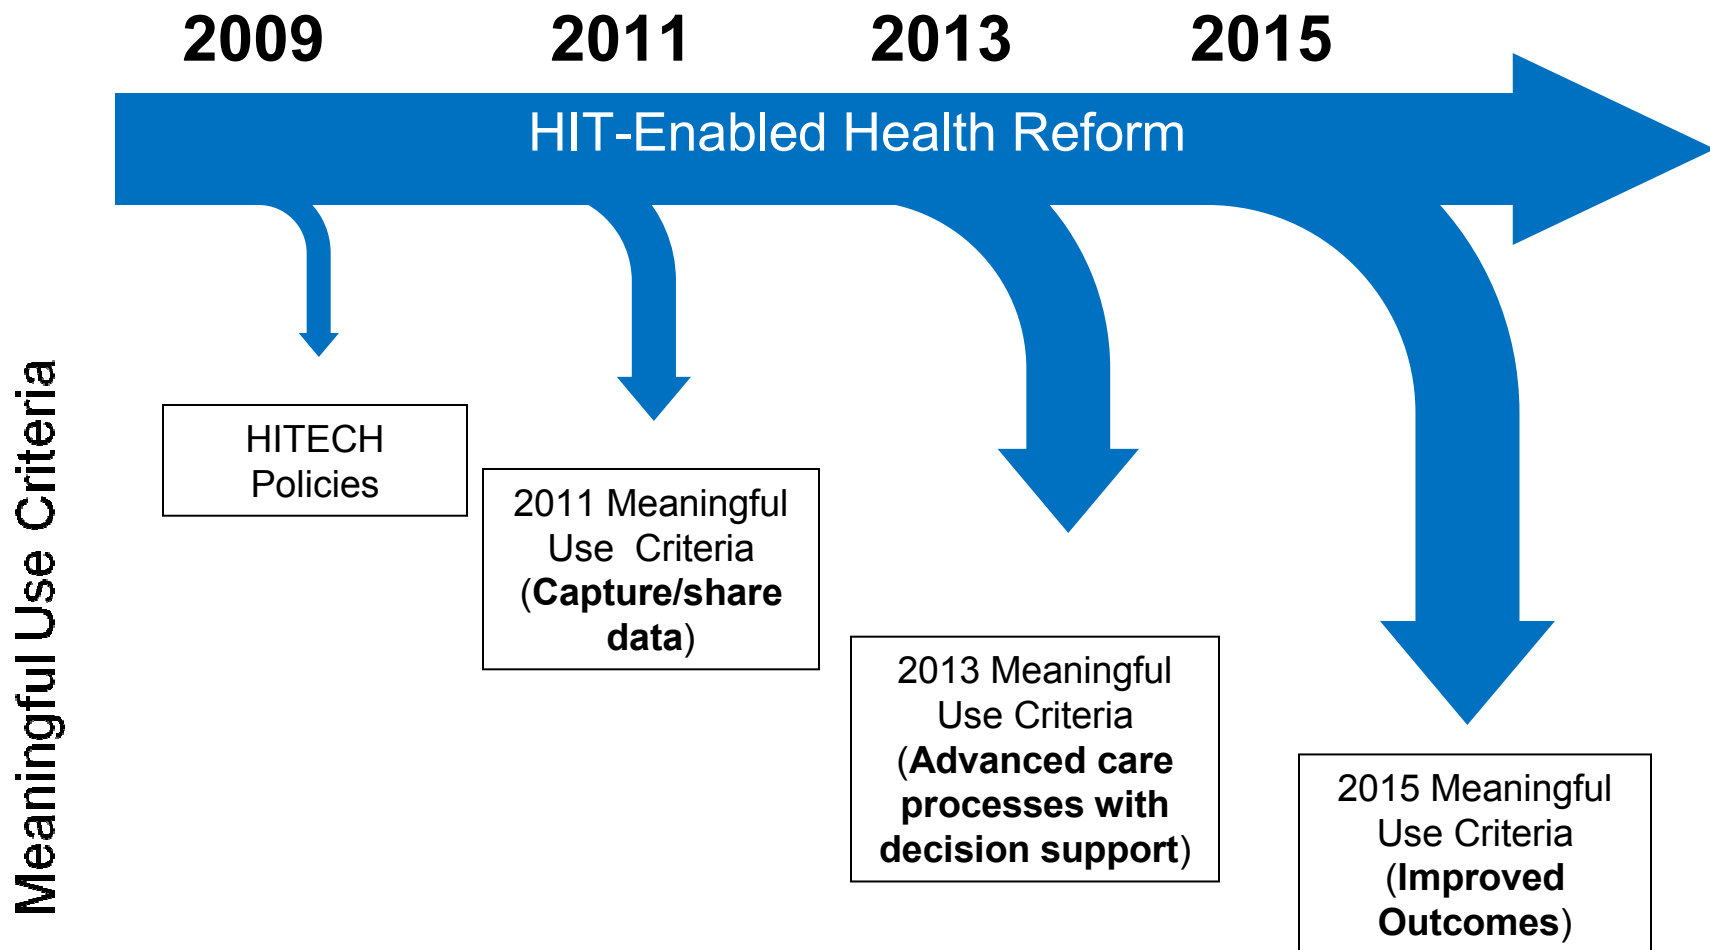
2009 2011 2013 2015

HIT-Enabled Health Reform

Meaningful Use Criteria

HITECH Policies

2011 Meaningful Use Criteria (**Capture/share data**)

2013 Meaningful Use Criteria (**Advanced care processes with decision support**)

2015 Meaningful Use Criteria (**Improved Outcomes**)